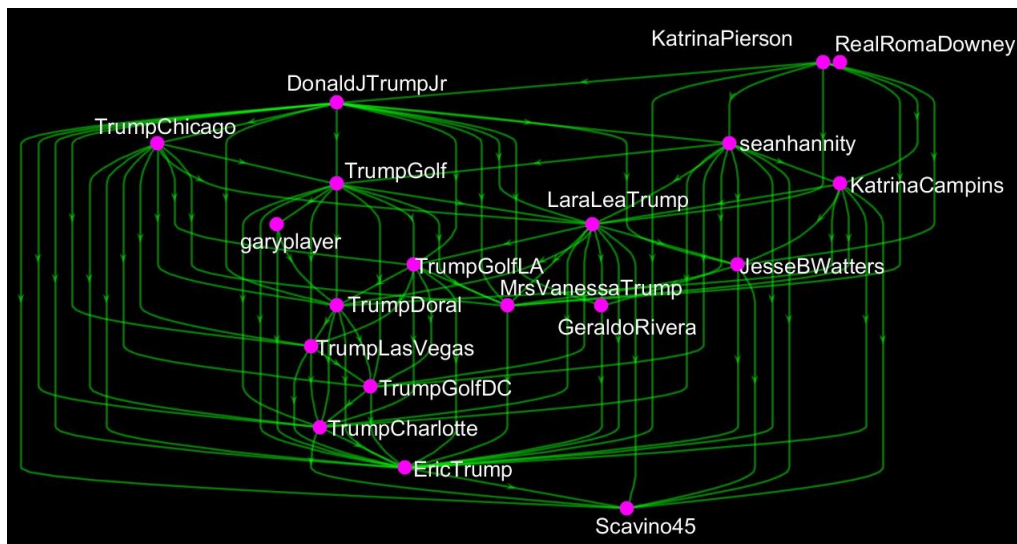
KatrinaPierson
RealRomaDowney
DonaldJTrumpJr
TrumpChicago
seanhannity
TrumpGolf
KatrinaCampins
LaraLeaTrump
garyplayer
TrumpGolfLA
JesseBWatters
MrsVanessaTrump
TrumpDoral
GeraldoRivera
TrumpLasVegas
TrumpGolfDC
TrumpCharlotte
EricTrump
Scavino45